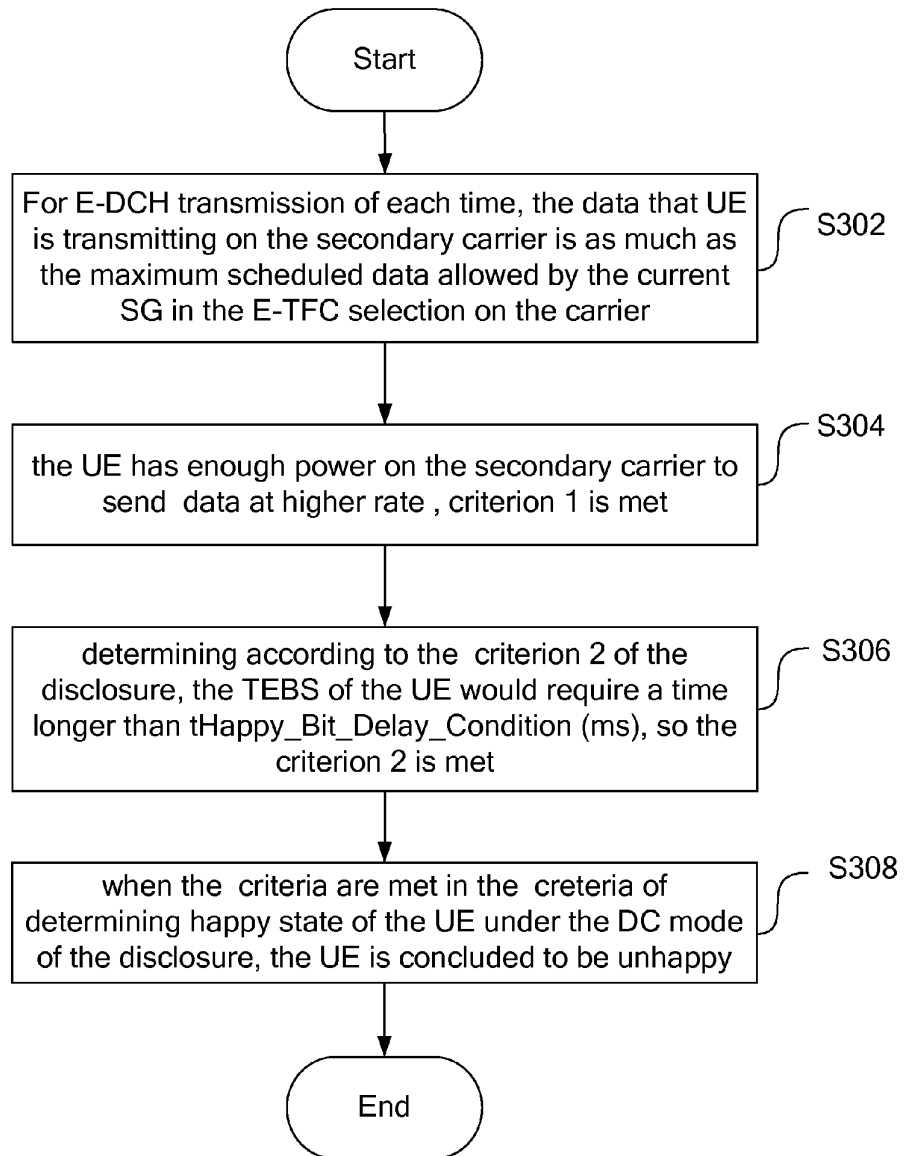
Start

For E-DCH transmission of each time, the data that UE is transmitting on the secondary carrier is as much as the maximum scheduled data allowed by the current SG in the E-TFC selection on the carrier

S302

the UE has enough power on the secondary carrier to send data at higher rate , criterion 1 is met

S304

determining according to the criterion 2 of the disclosure, the TEBS of the UE would require a time longer than tHappy_Bit_Delay_Condition (ms), so the criterion 2 is met

S306

when the criteria are met in the creteria of determining happy state of the UE under the DC mode of the disclosure, the UE is concluded to be unhappy

S308

End